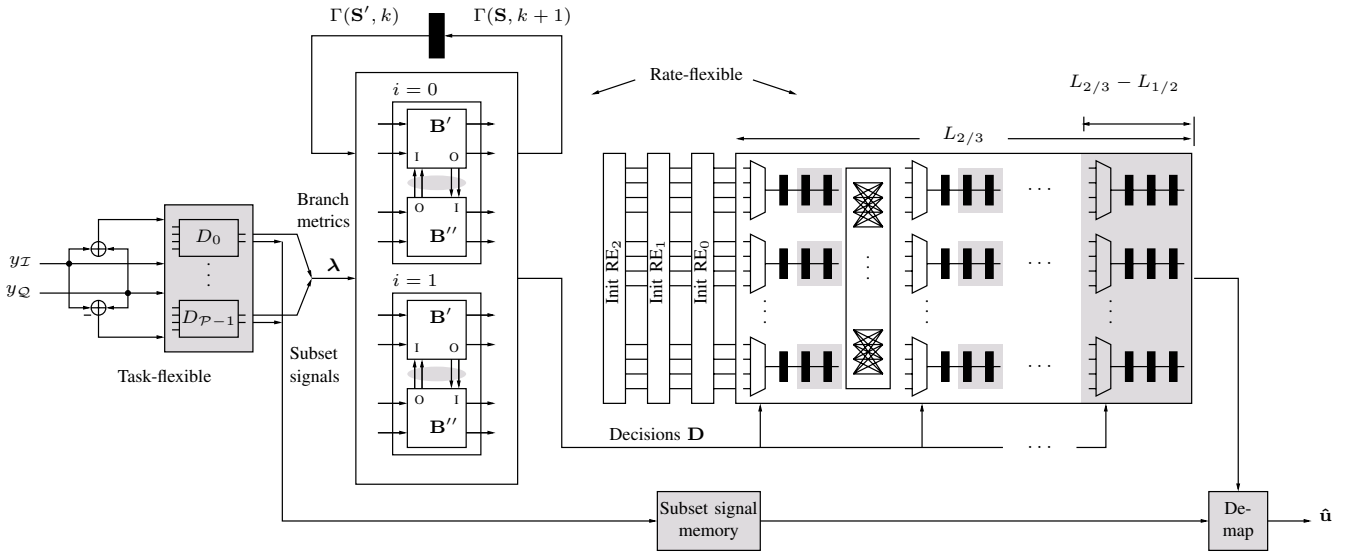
$\Gamma(\mathbf{S}', k)$ $\Gamma(\mathbf{S}, k+1)$

Rate-flexible

$L_{2/3} - L_{1/2}$

$L_{2/3}$

$i = 0$

$\mathbf{B}'$

I O

O I

$\mathbf{B}''$

Branch metrics

$\boldsymbol{\lambda}$

$y_{\mathcal{I}}$

$y_{\mathcal{Q}}$

$D_0$

$\vdots$

$D_{\mathcal{P}-1}$

Task-flexible

Subset signals

$i = 1$

$\mathbf{B}'$

I O

O I

$\mathbf{B}''$

Init $\text{RE}_2$

Init $\text{RE}_1$

Init $\text{RE}_0$

$\cdots$

$\cdots$

$\cdots$

$\cdots$

Decisions $\mathbf{D}$

Subset signal memory

De-map

$\hat{\mathbf{u}}$